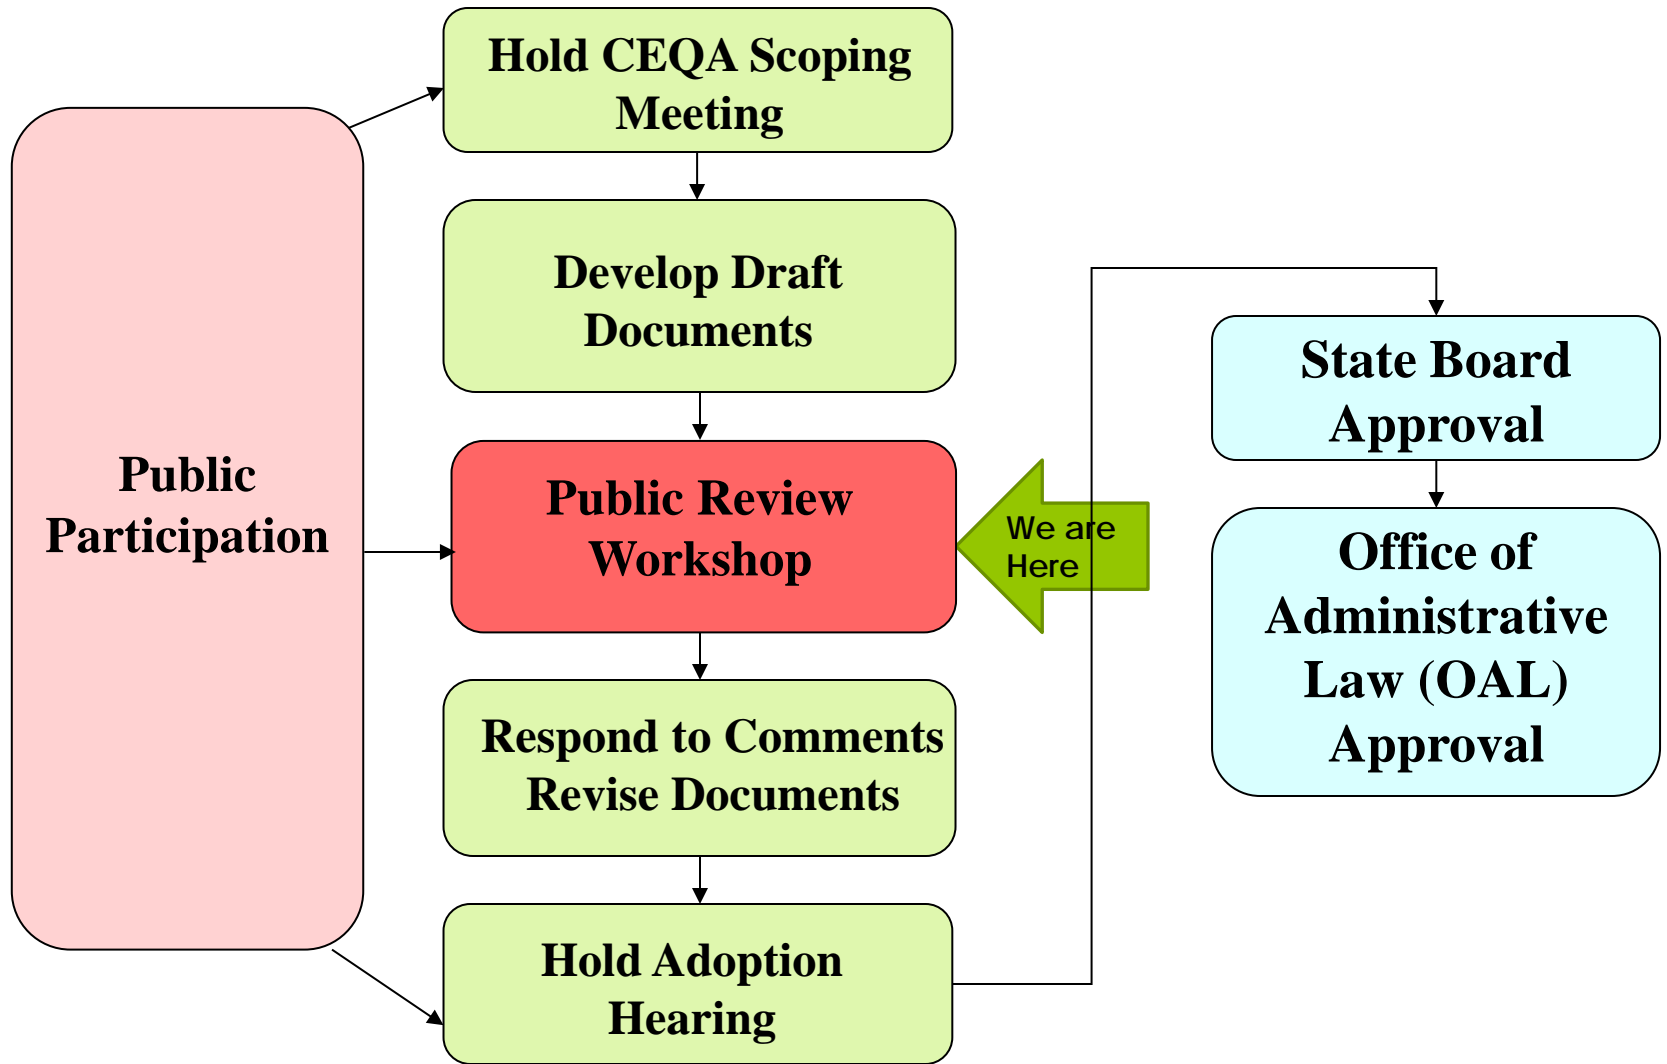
Public Participation

Hold CEQA Scoping Meeting

Develop Draft Documents

Public Review Workshop

We are Here

Respond to Comments Revise Documents

Hold Adoption Hearing

State Board Approval

Office of Administrative Law (OAL) Approval